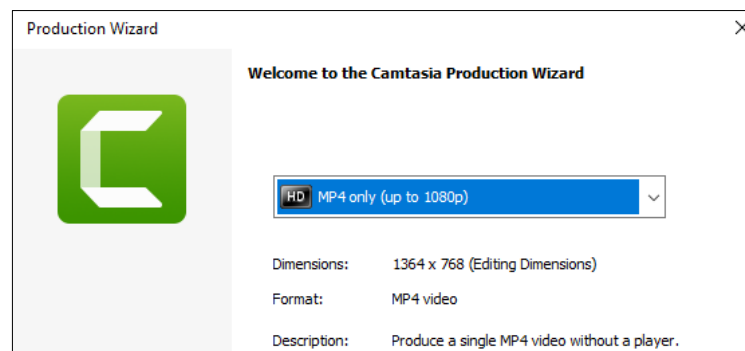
Production Wizard

Welcome to the Camtasia Production Wizard

HD MP4 only (up to 1080p)

| Dimensions: | 1364 x 768 (Editing Dimensions) |
|---|---|
| Format: | MP4 video |
| Description: | Produce a single MP4 video without a player. |